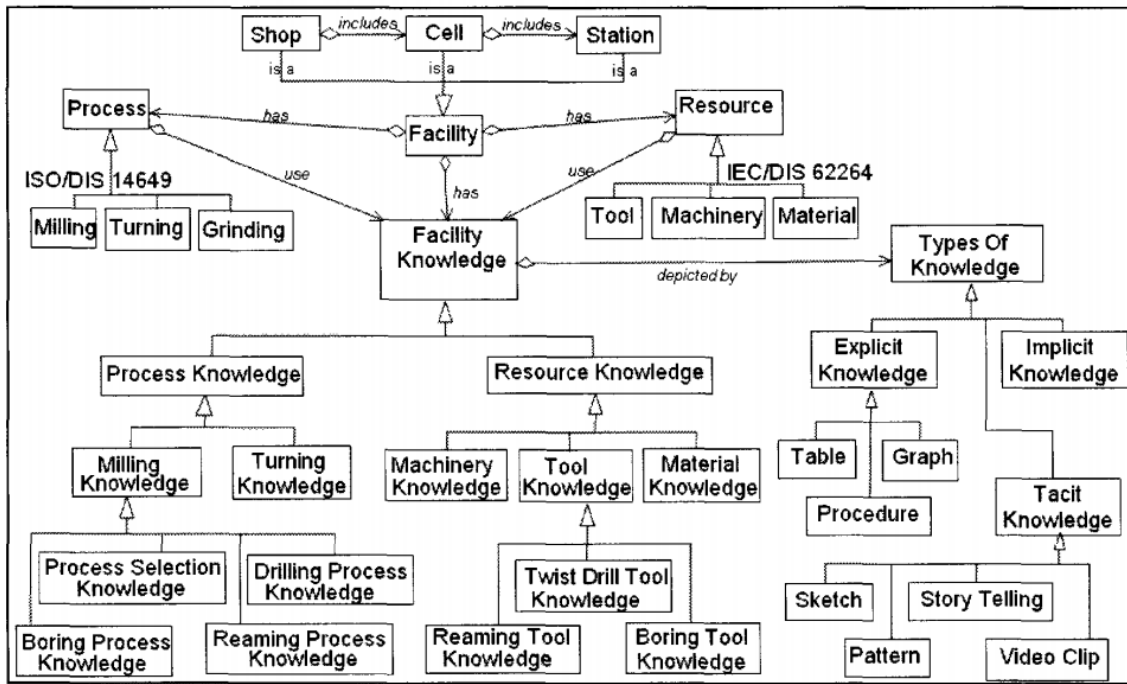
Shop
includes
Cell
includes
Station
is a
is a
is a
Process
has
Facility
has
Resource
use
use
has
ISO/DIS 14649
IEC/DIS 62264
Milling
Turning
Grinding
Tool
Machinery
Material
Facility Knowledge
depicted by
Types Of Knowledge
Process Knowledge
Resource Knowledge
Explicit Knowledge
Implicit Knowledge
Milling Knowledge
Turning Knowledge
Machinery Knowledge
Tool Knowledge
Material Knowledge
Table
Graph
Procedure
Tacit Knowledge
Process Selection Knowledge
Drilling Process Knowledge
Twist Drill Tool Knowledge
Sketch
Story Telling
Boring Process Knowledge
Reaming Process Knowledge
Reaming Tool Knowledge
Boring Tool Knowledge
Pattern
Video Clip